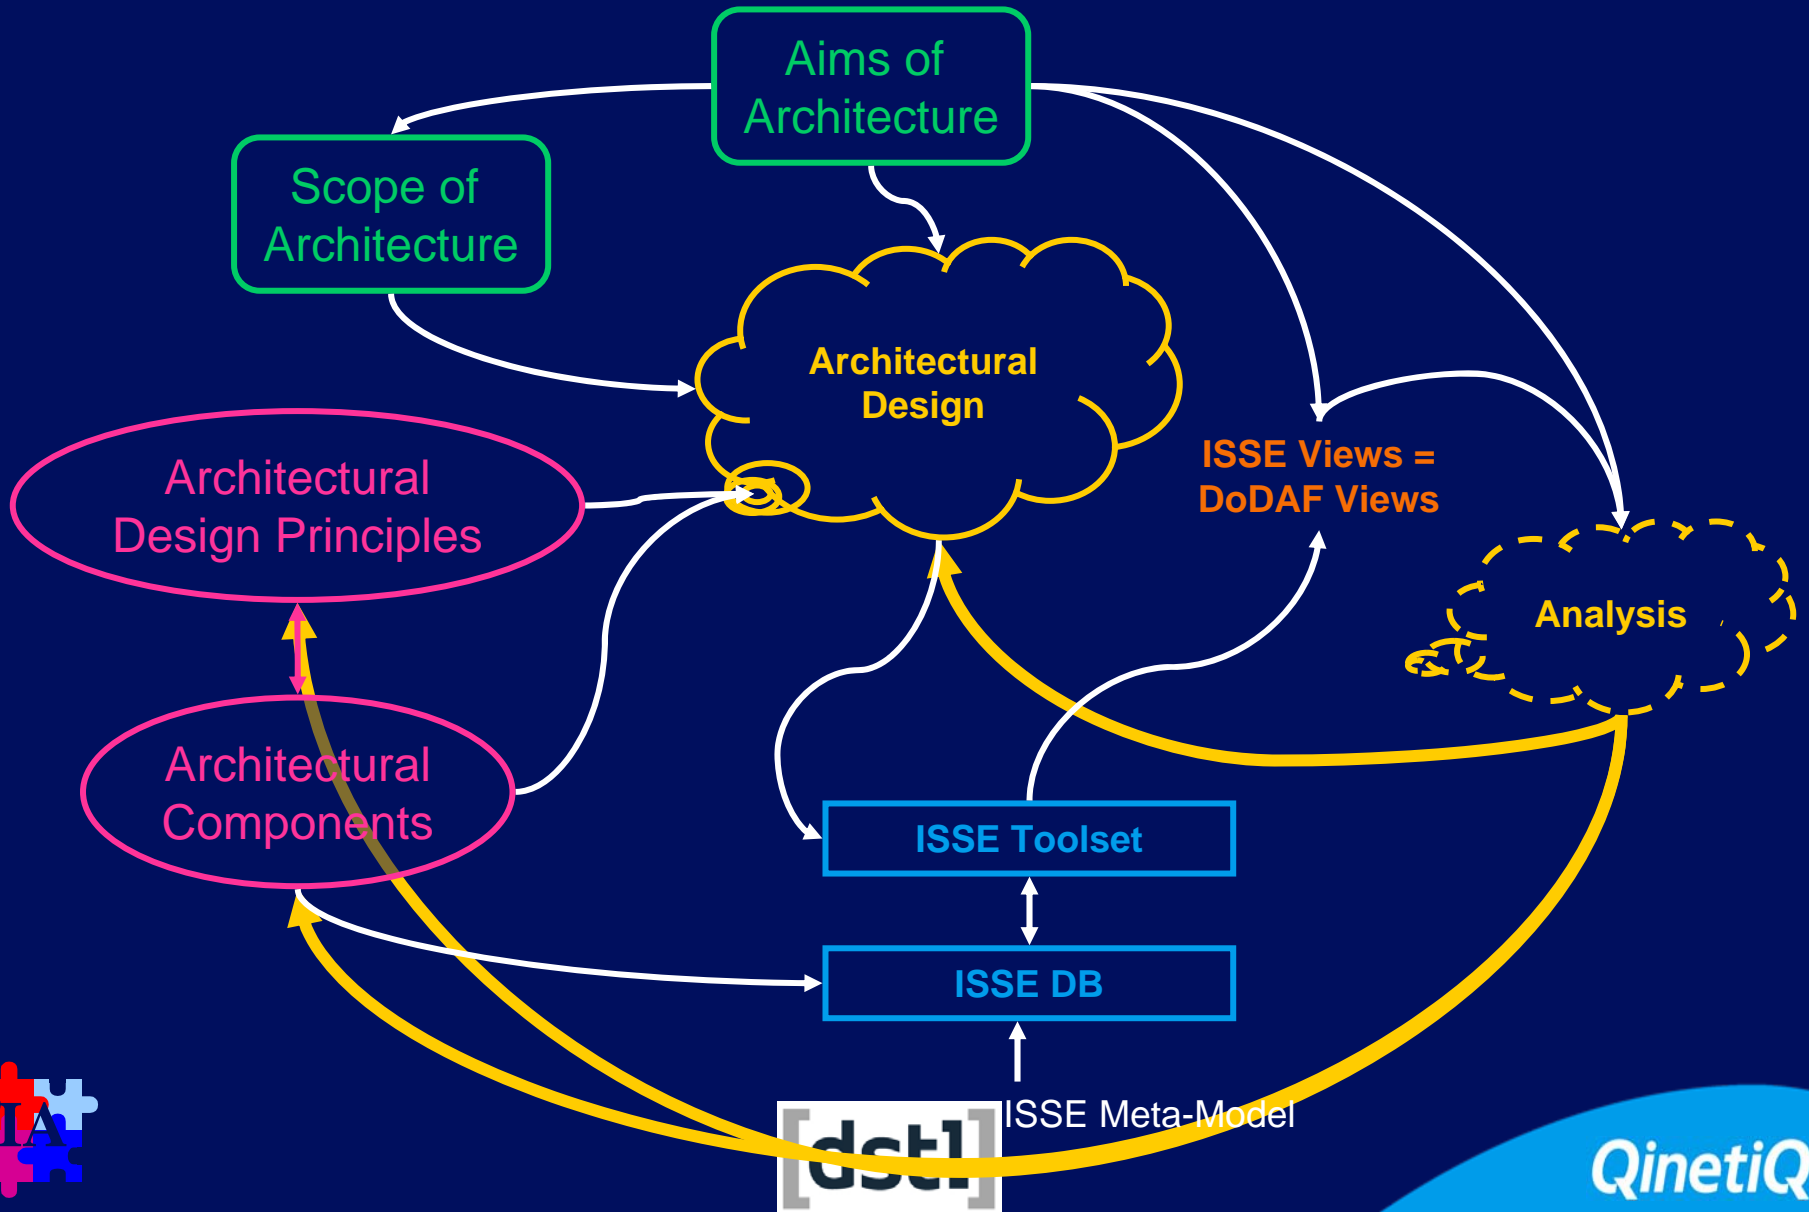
Aims of Architecture

Scope of Architecture

Architectural Design

Architectural Design Principles

ISSE Views = DoDAF Views

Analysis

Architectural Components

ISSE Toolset

ISSE DB

ISSE Meta-Model

IA

[dstl]

QinetiQ